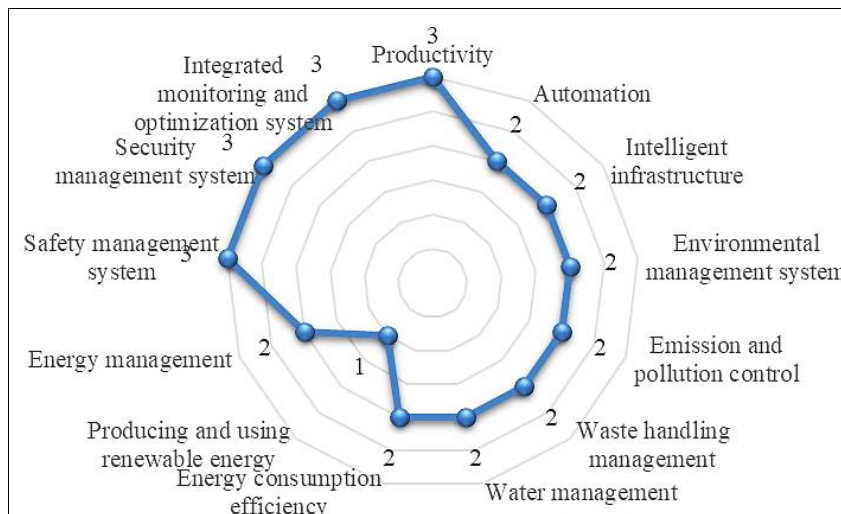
3
Productivity

Automation
2

Intelligent infrastructure
2

Environmental management system
2

Emission and pollution control
2

Waste handling management
2

Water management
2

Energy consumption efficiency
2

Producing and using renewable energy
1

Energy management
2

Safety management system
3

Security management system
3

Integrated monitoring and optimization system
3